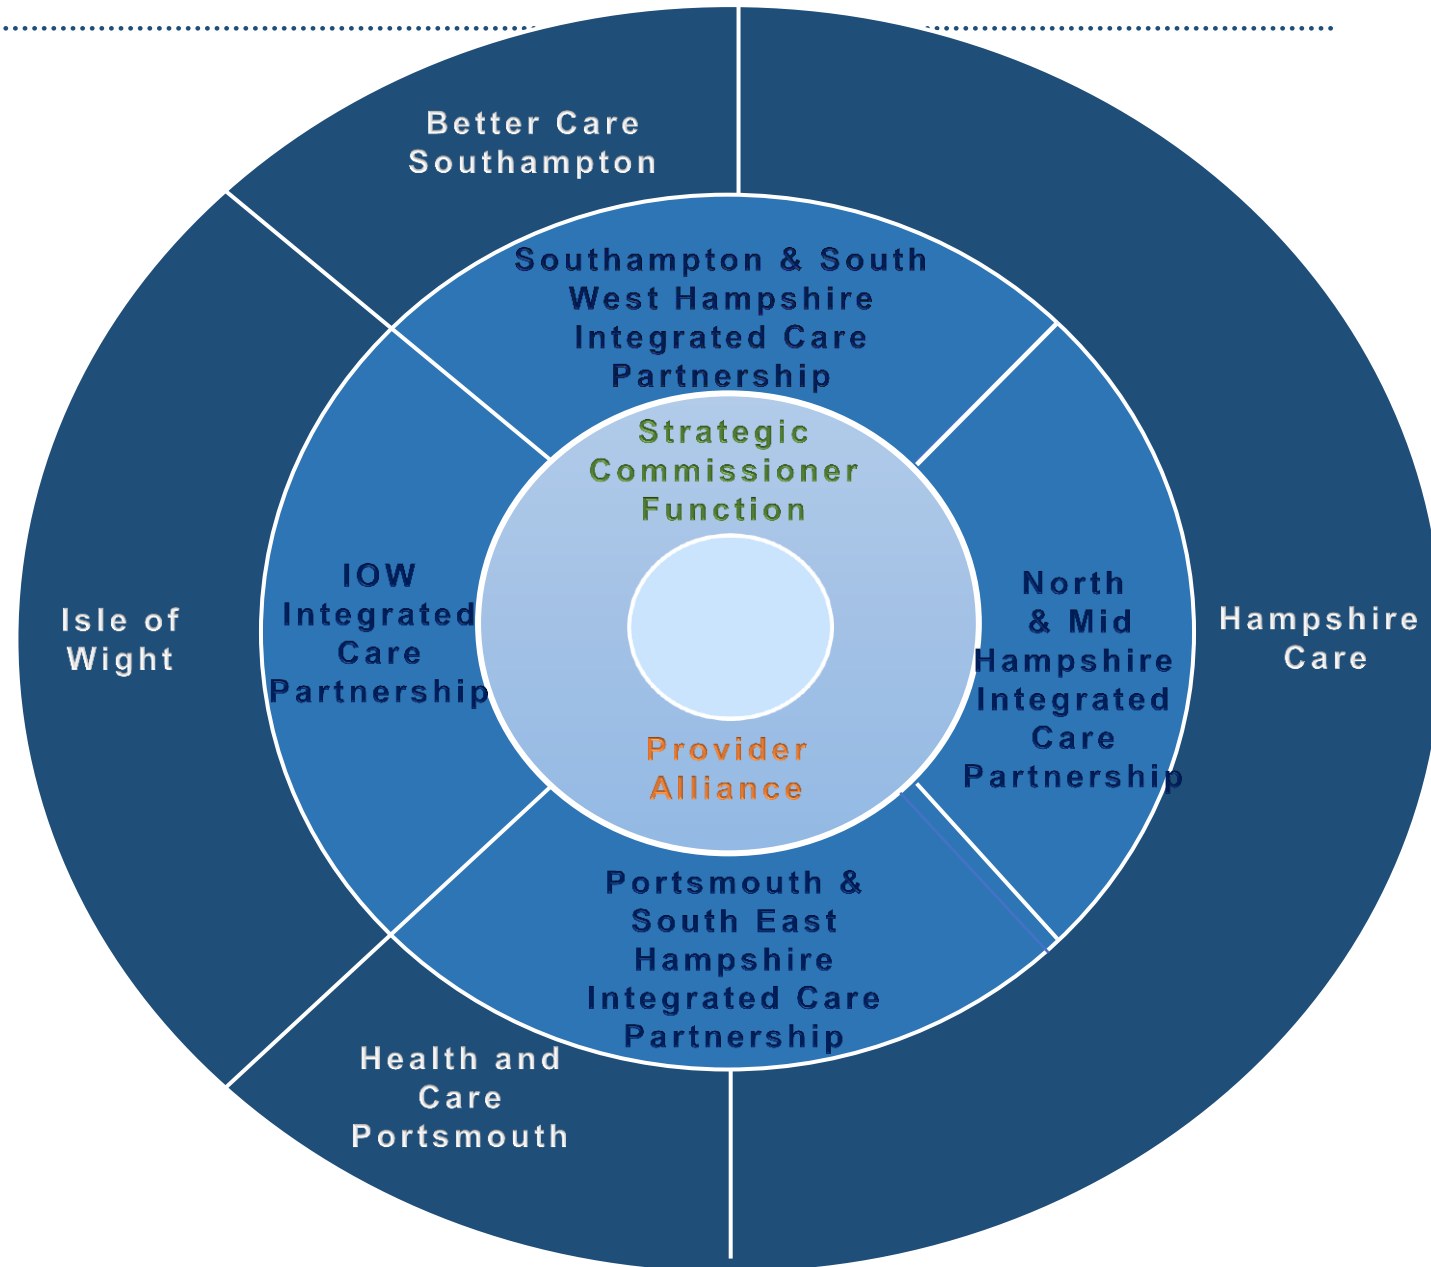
Better Care Southampton

Southampton & South West Hampshire Integrated Care Partnership

Strategic Commissioner Function

Isle of Wight

IOW Integrated Care Partnership

North & Mid Hampshire Integrated Care Partnership

Hampshire Care

Provider Alliance

Portsmouth & South East Hampshire Integrated Care Partnership

Health and Care Portsmouth